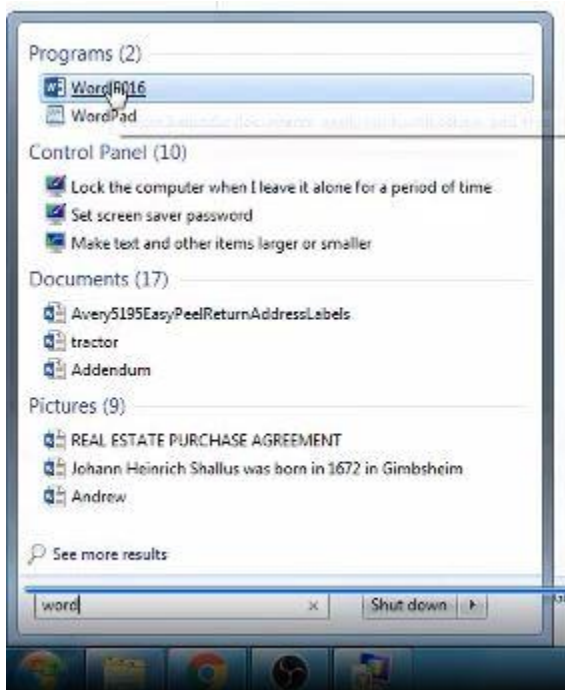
Programs (2)

Word 2016

WordPad

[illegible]

Control Panel (10)

Lock the computer when I leave it alone for a period of time

Set screen saver password

Make text and other items larger or smaller

Documents (17)

Avery5195EasyPeelReturnAddressLabels

tractor

Addendum

Pictures (9)

REAL ESTATE PURCHASE AGREEMENT

Johann Heinrich Shallus was born in 1672 in Gimbsheim

Andrew

See more results

word

Shut down